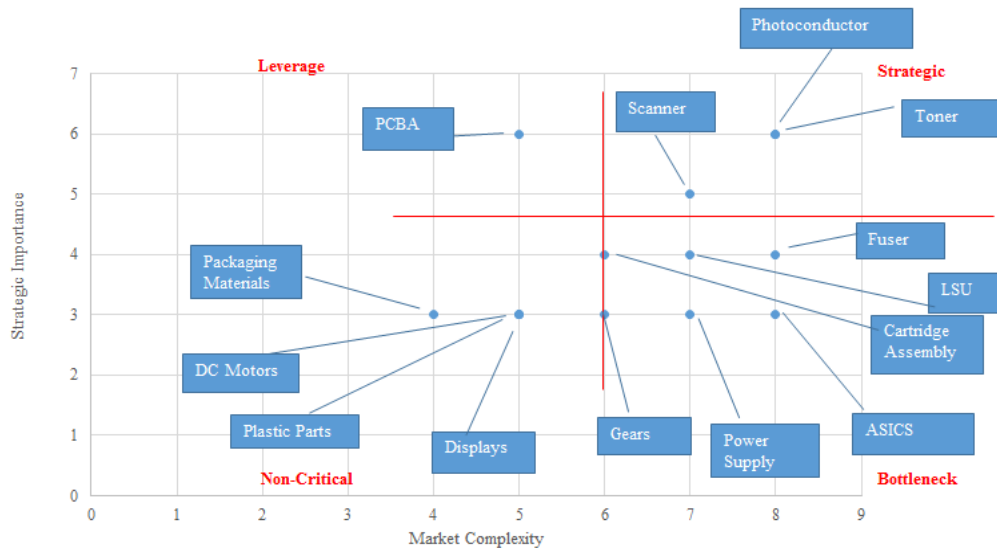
Photoconductor

Leverage

Strategic

PCBA

Scanner

Toner

Fuser

Packaging Materials

LSU

Cartridge Assembly

DC Motors

Plastic Parts

Displays

Gears

Power Supply

ASICS

Non-Critical

Bottleneck

Strategic Importance

7
6
5
4
3
2
1
0

0 1 2 3 4 5 6 7 8 9

Market Complexity